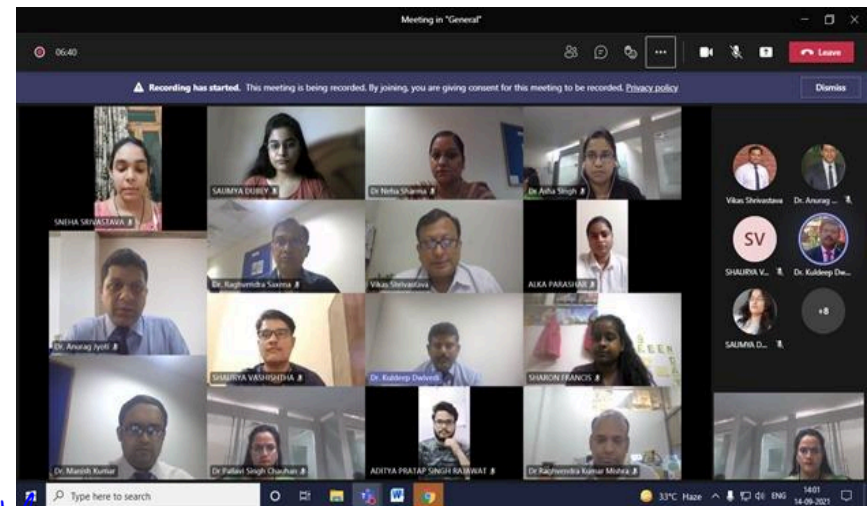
Meeting in "General"

06:40

Leave

Recording has started. This meeting is being recorded. By joining, you are giving consent for this meeting to be recorded. Privacy policy

Dismiss

SNEHA SRIVASTAVA

SAUMYA DUBEY

Dr Neha Sharma

Dr Asha Singh

Dr. Raghvendra Saxena

Vikas Shrivastava

ALKA PARASHAR

Dr. Anurag Jyoti

SHAURYA VASHISHTHA

Dr. Kuldeep Dwivedi

SHARON FRANCIS

Dr. Manish Kumar

Dr Pallavi Singh Chauhan

ADITYA PRATAP SINGH RAJAWAT

Dr Raghvendra Kumar Mishra

Vikas Shrivastava

Dr. Anurag ...

SV

SHAURYA V...

Dr. Kuldeep Dw...

SAUMYA D...

+8

Type here to search

33°C Haze

ENG

14:01

14-09-2021